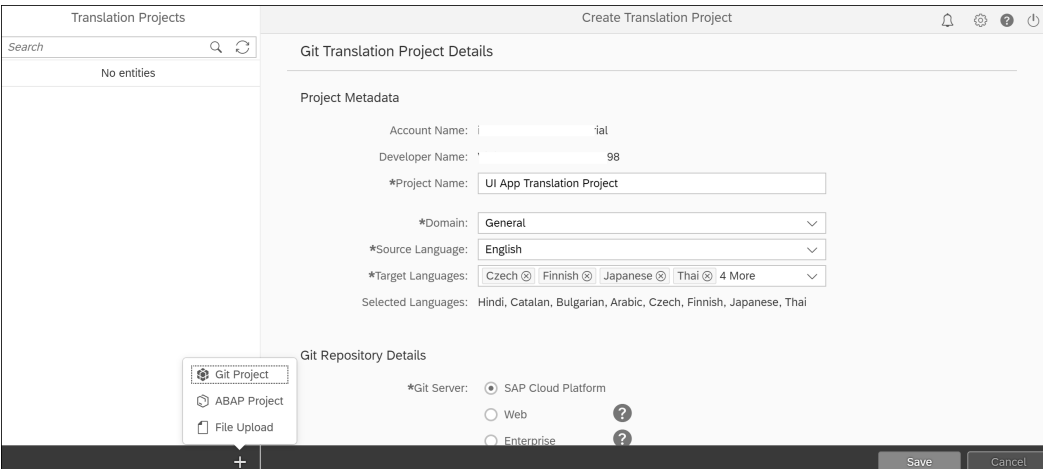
Translation Projects

Search

No entities

Create Translation Project

Git Translation Project Details

Project Metadata

Account Name: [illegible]ial

Developer Name: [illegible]98

*Project Name: UI App Translation Project

*Domain: General

*Source Language: English

*Target Languages: Czech ⊗ Finnish ⊗ Japanese ⊗ Thai ⊗ 4 More

Selected Languages: Hindi, Catalan, Bulgarian, Arabic, Czech, Finnish, Japanese, Thai

Git Repository Details

*Git Server: SAP Cloud Platform

Web

Enterprise

Git Project

ABAP Project

File Upload

+

Save

Cancel